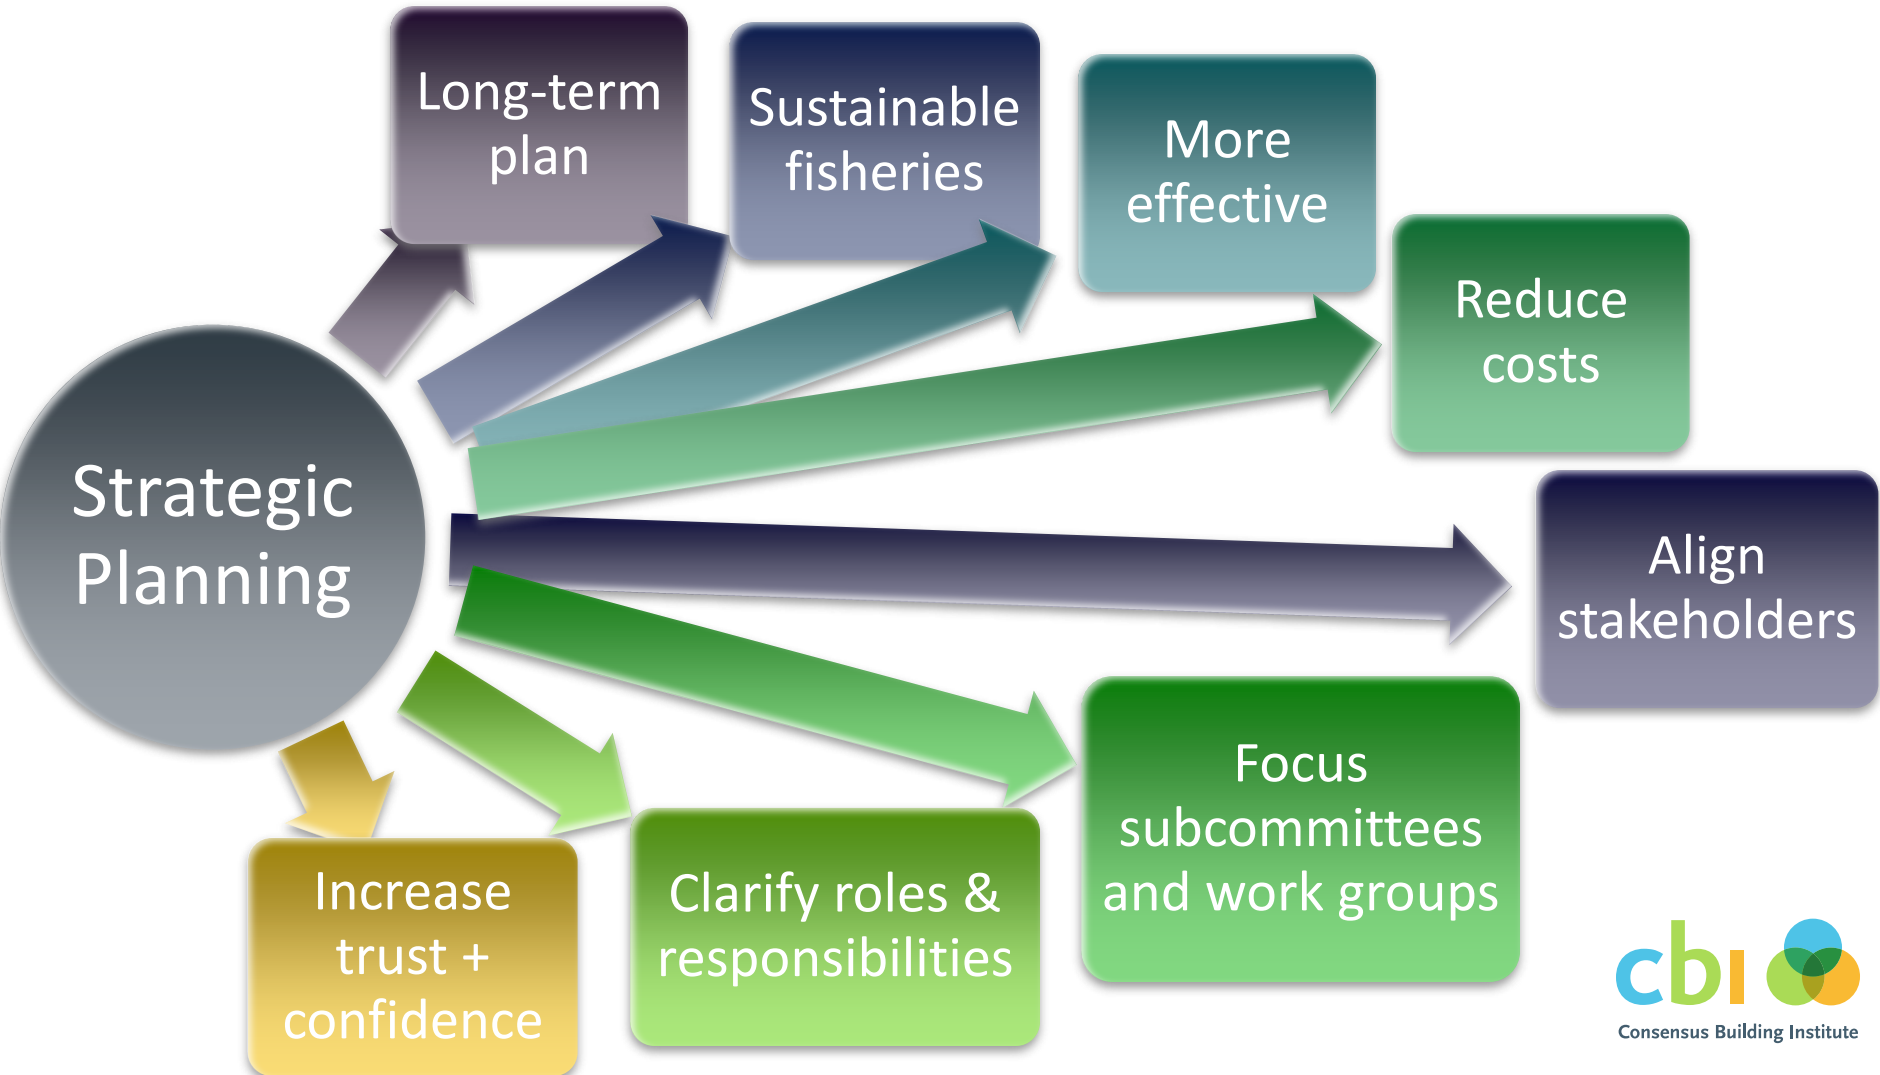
Strategic Planning

Long-term plan

Sustainable fisheries

More effective

Reduce costs

Align stakeholders

Focus subcommittees and work groups

Clarify roles & responsibilities

Increase trust + confidence

cbi
Consensus Building Institute